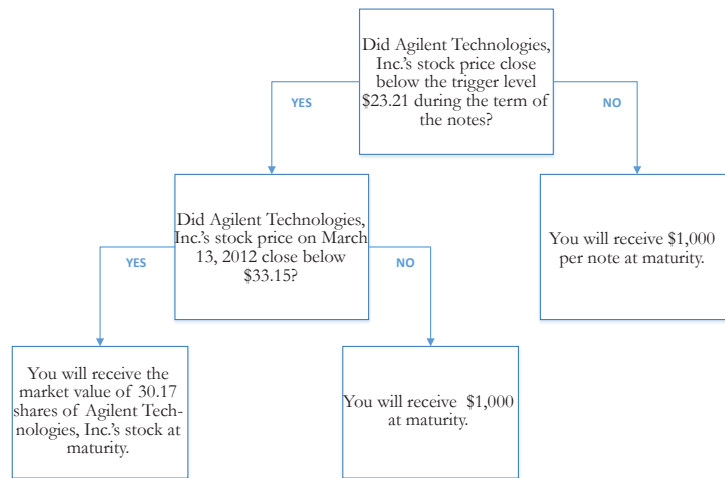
Did Agilent Technologies, Inc.'s stock price close below the trigger level $23.21 during the term of the notes?

YES

NO

Did Agilent Technologies, Inc.'s stock price on March 13, 2012 close below $33.15?

You will receive $1,000 per note at maturity.

YES

NO

You will receive the market value of 30.17 shares of Agilent Technologies, Inc.'s stock at maturity.

You will receive $1,000 at maturity.